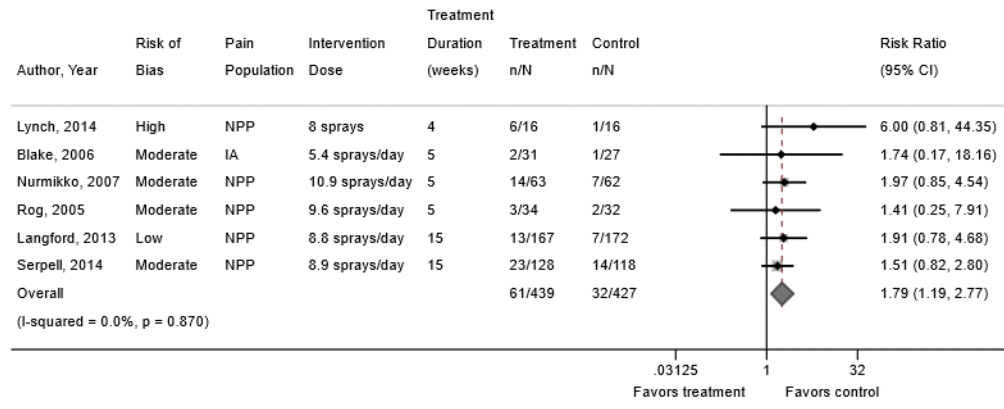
| Author, Year | Risk of Bias | Pain Population | Intervention Dose | Treatment Duration (weeks) | Treatment n/N | Control n/N | Risk Ratio (95% CI) |
|---|---|---|---|---|---|---|---|
| Lynch, 2014 | High | NPP | 8 sprays | 4 | 6/16 | 1/16 | 6.00 (0.81, 44.35) |
| Blake, 2006 | Moderate | IA | 5.4 sprays/day | 5 | 2/31 | 1/27 | 1.74 (0.17, 18.16) |
| Nurmikko, 2007 | Moderate | NPP | 10.9 sprays/day | 5 | 14/63 | 7/62 | 1.97 (0.85, 4.54) |
| Rog, 2005 | Moderate | NPP | 9.6 sprays/day | 5 | 3/34 | 2/32 | 1.41 (0.25, 7.91) |
| Langford, 2013 | Low | NPP | 8.8 sprays/day | 15 | 13/167 | 7/172 | 1.91 (0.78, 4.68) |
| Serpell, 2014 | Moderate | NPP | 8.9 sprays/day | 15 | 23/128 | 14/118 | 1.51 (0.82, 2.80) |
| Overall | | | | | 61/439 | 32/427 | 1.79 (1.19, 2.77) |

(I-squared = 0.0%, p = 0.870)

.03125 1 32

Favors treatment Favors control